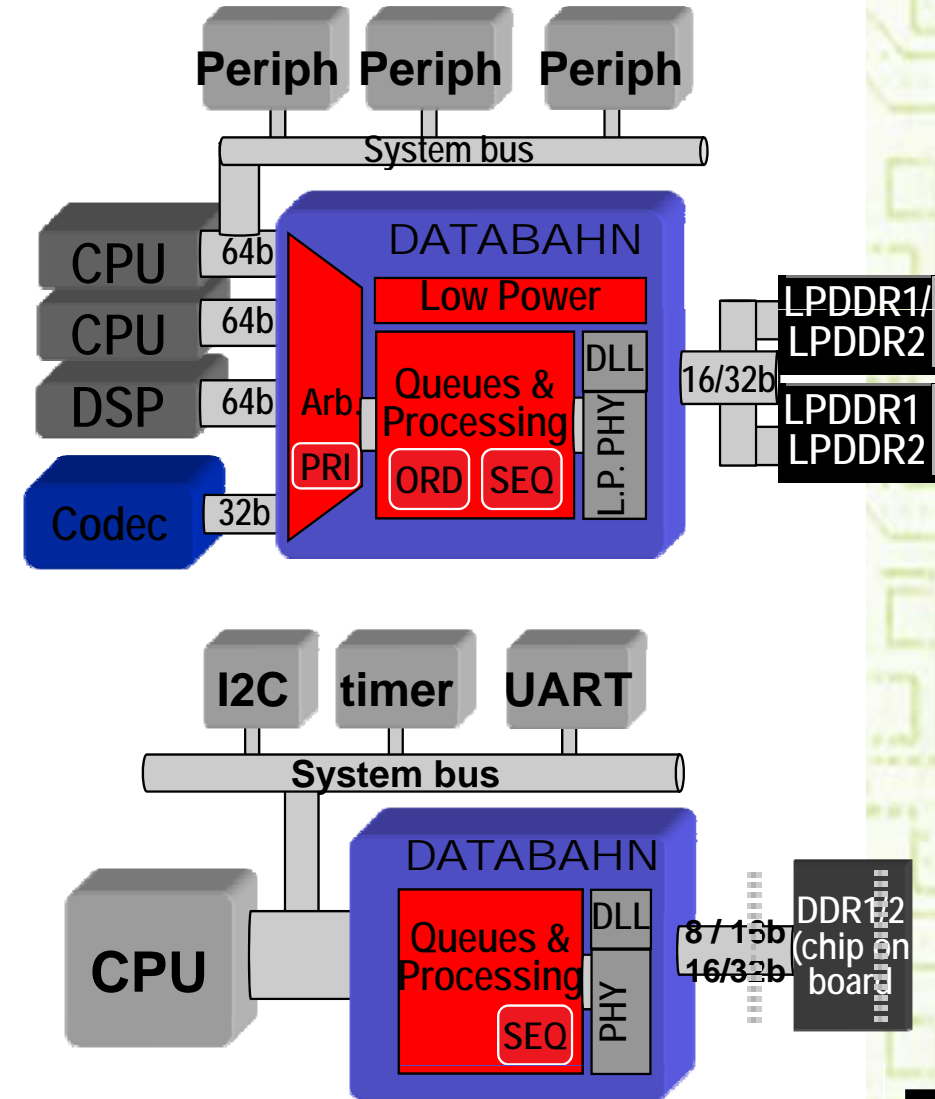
Periph Periph Periph

System bus

CPU
CPU
DSP
Codec

64b
64b
64b
32b

DATABAHN

Low Power

Arb.
PRI

Queues & Processing
ORD SEQ

DLL
L.P. PHY

16/32b

LPDDR1/
LPDDR2
LPDDR1
LPDDR2

I2C timer UART

System bus

CPU

DATABAHN

Queues & Processing
SEQ

DLL
PHY

8 / 16b
16/32b

DDR1/2 (chip on board